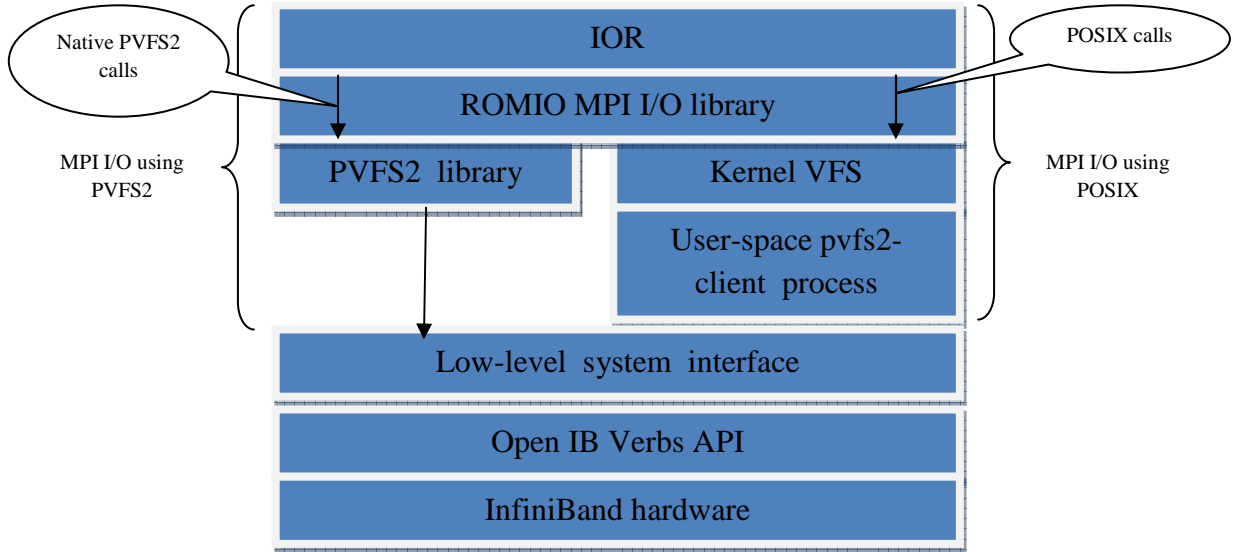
Native PVFS2 calls

IOR

POSIX calls

ROMIO MPI I/O library

MPI I/O using PVFS2

PVFS2 library

Kernel VFS

MPI I/O using POSIX

User-space pvfs2-client process

Low-level system interface

Open IB Verbs API

InfiniBand hardware